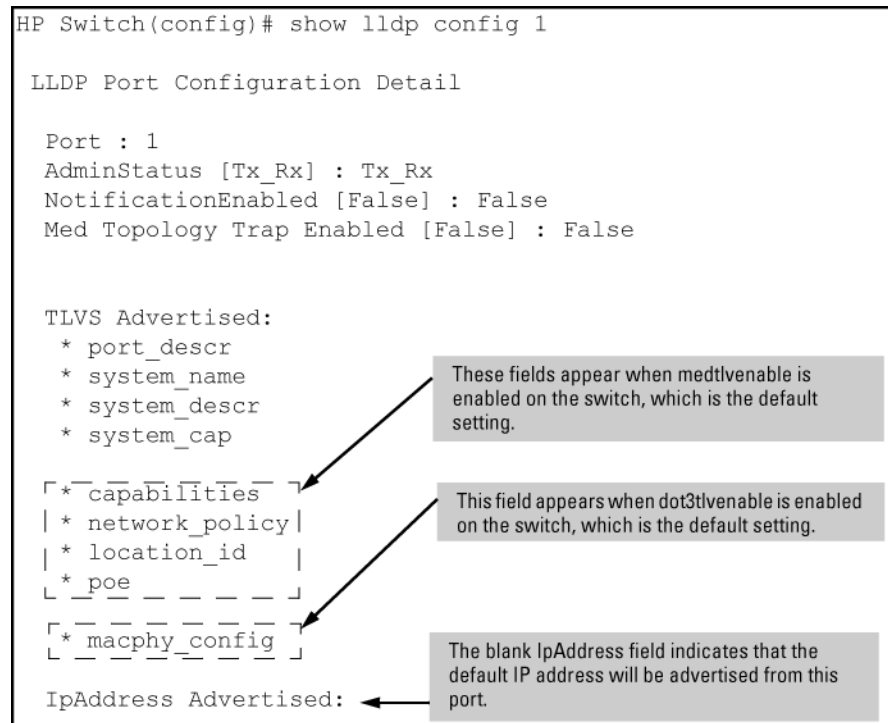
HP Switch(config)# show lldp config 1

LLDP Port Configuration Detail

Port : 1
AdminStatus [Tx_Rx] : Tx_Rx
NotificationEnabled [False] : False
Med Topology Trap Enabled [False] : False

TLVS Advertised:
* port_descr
* system_name
* system_descr
* system_cap

* capabilities
* network_policy
* location_id
* poe

* macphy_config

IpAddress Advertised:

These fields appear when medtlvenable is enabled on the switch, which is the default setting.

This field appears when dot3tlvenable is enabled on the switch, which is the default setting.

The blank IpAddress field indicates that the default IP address will be advertised from this port.